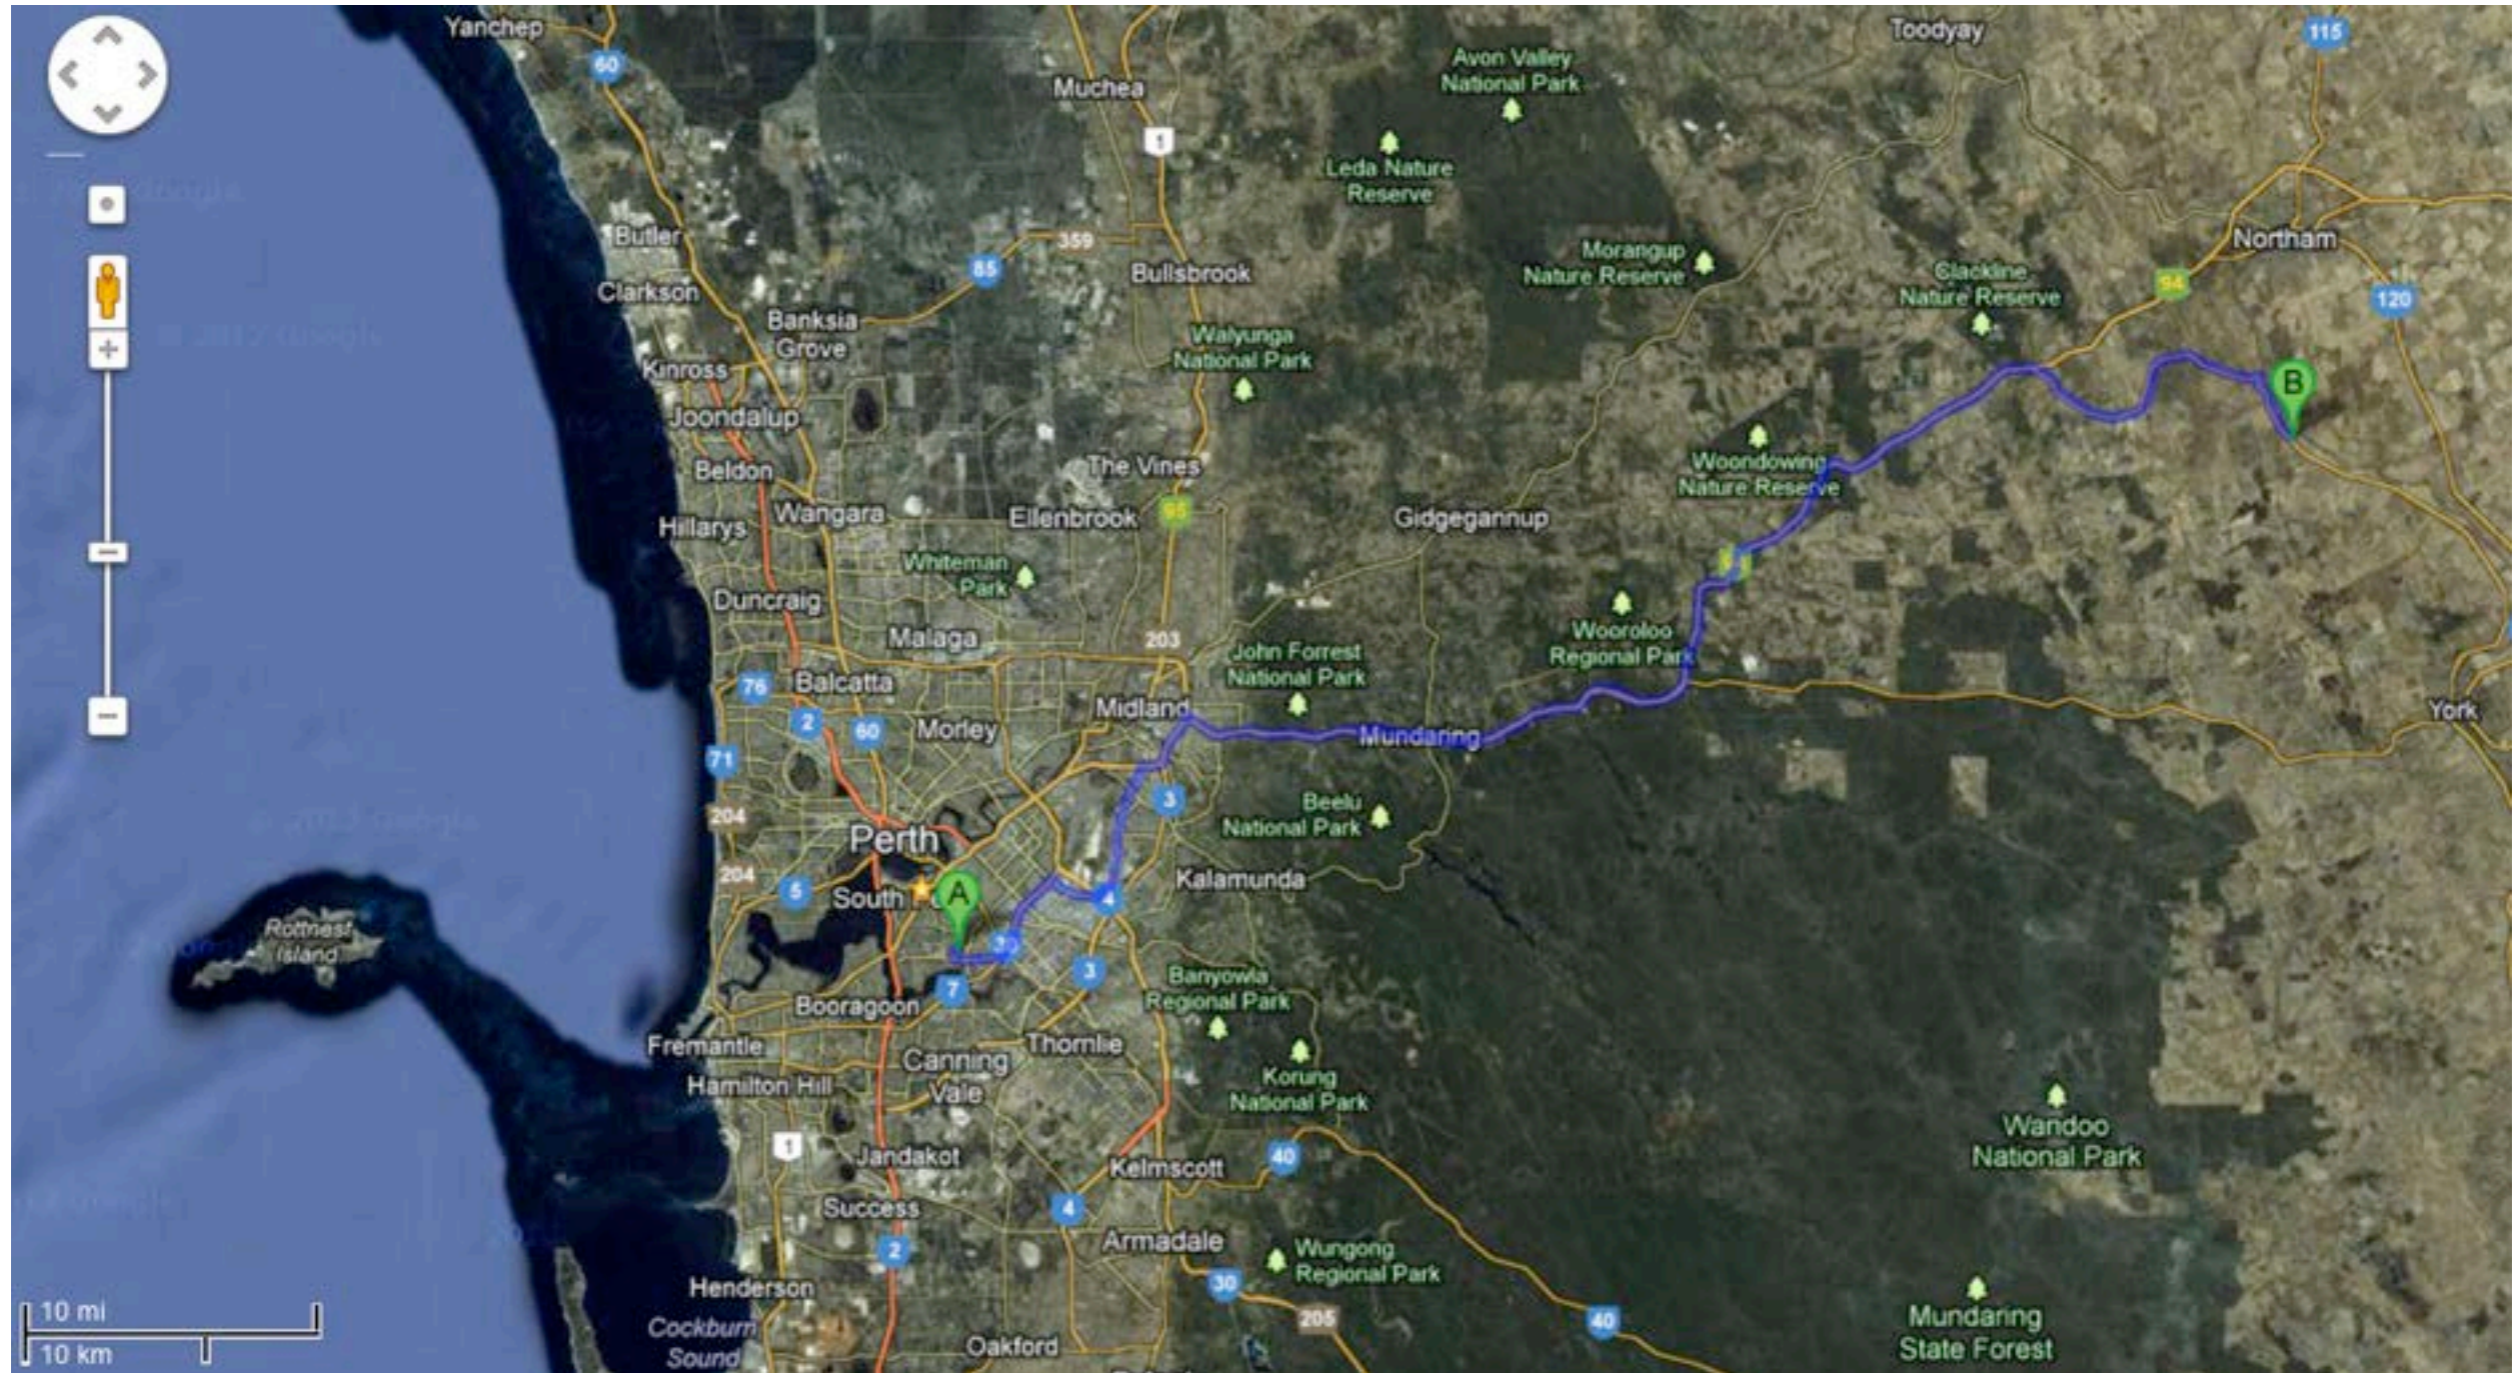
Yanchep
60
Muchea
1
Avon Valley National Park
Toodyay
115
Leda Nature Reserve
Butler
359
85
Bullsbrook
Morangup Nature Reserve
Northam
Clarkson
Clackline Nature Reserve
94
120
Banksia Grove
Walyunga National Park
Kinross
B
Joondalup
Beldon
The Vines
Woondowing Nature Reserve
Hillarys
Wangara
Ellenbrook
95
Gidgegannup
Whiteman Park
Duncraig
Wooroloo Regional Park
Malaga
203
John Forrest National Park
76
Balcatta
2
60
Morley
Midland
Mundaring
York
71
3
Beelu National Park
204
Perth
204
5
South
A
Kalamunda
4
Rottnest Island
30
3
Banyowla Regional Park
7
Booragoon
Fremantle
Thornlie
Canning Vale
Korung National Park
Hamilton Hill
Wandoo National Park
1
Jandakot
Kelmscott
40
Success
4
Armadale
Wungong Regional Park
2
Henderson
30
205
40
Mundaring State Forest
10 mi
10 km
Cockburn Sound
Oakford